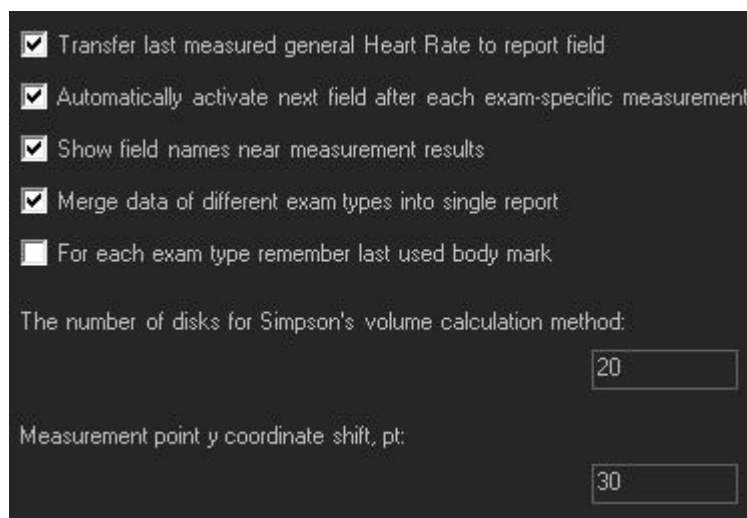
Transfer last measured general Heart Rate to report field

Automatically activate next field after each exam-specific measurement

Show field names near measurement results

Merge data of different exam types into single report

For each exam type remember last used body mark

The number of disks for Simpson's volume calculation method:

20

Measurement point y coordinate shift, pt:

30